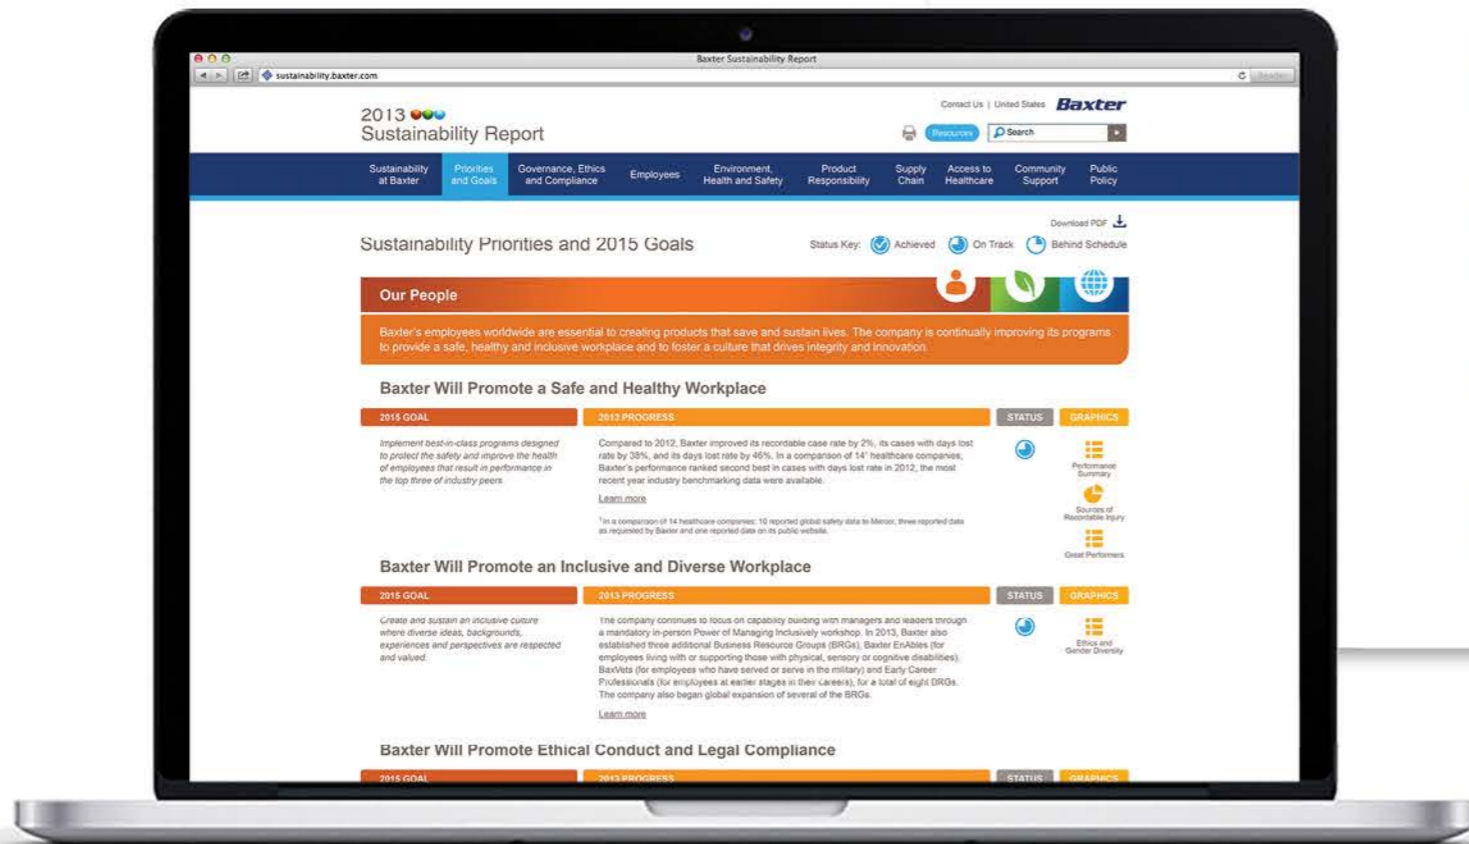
Baxter Sustainability Report

sustainability.baxter.com

2013
Sustainability Report

Contact Us | United States

Baxter

Resources

Search

Sustainability at Baxter | Priorities and Goals | Governance, Ethics and Compliance | Employees | Environment, Health and Safety | Product Responsibility | Supply Chain | Access to Healthcare | Community Support | Public Policy

Download PDF

Sustainability Priorities and 2015 Goals

Status Key: Achieved On Track Behind Schedule

Our People

Baxter's employees worldwide are essential to creating products that save and sustain lives. The company is continually improving its programs to provide a safe, healthy and inclusive workplace and to foster a culture that drives integrity and innovation.

Baxter Will Promote a Safe and Healthy Workplace

2015 GOAL | 2013 PROGRESS | STATUS | GRAPHICS

Implement best-in-class programs designed to protect the safety and improve the health of employees that result in performance in the top three of industry peers.

Compared to 2012, Baxter improved its recordable case rate by 2%, its cases with days lost rate by 38%, and its days lost rate by 46%. In a comparison of 14¹ healthcare companies, Baxter's performance ranked second best in cases with days lost rate in 2012, the most recent year industry benchmarking data were available.

Learn more

¹In a comparison of 14 healthcare companies: 10 reported global safety data to Mercer, three reported data as requested by Baxter and one reported data on its public website.

Performance Summary

Sources of Recordable Injury

Great Performers

Baxter Will Promote an Inclusive and Diverse Workplace

2015 GOAL | 2013 PROGRESS | STATUS | GRAPHICS

Create and sustain an inclusive culture where diverse ideas, backgrounds, experiences and perspectives are respected and valued.

The company continues to focus on capability building with managers and leaders through a mandatory in-person Power of Managing Inclusively workshop. In 2013, Baxter also established three additional Business Resource Groups (BRGs), Baxter EnAbles (for employees living with or supporting those with physical, sensory or cognitive disabilities), BaxVets (for employees who have served or serve in the military) and Early Career Professionals (for employees at earlier stages in their careers), for a total of eight BRGs. The company also began global expansion of several of the BRGs.

Learn more

Ethics and Gender Diversity

Baxter Will Promote Ethical Conduct and Legal Compliance

2015 GOAL | 2013 PROGRESS | STATUS | GRAPHICS